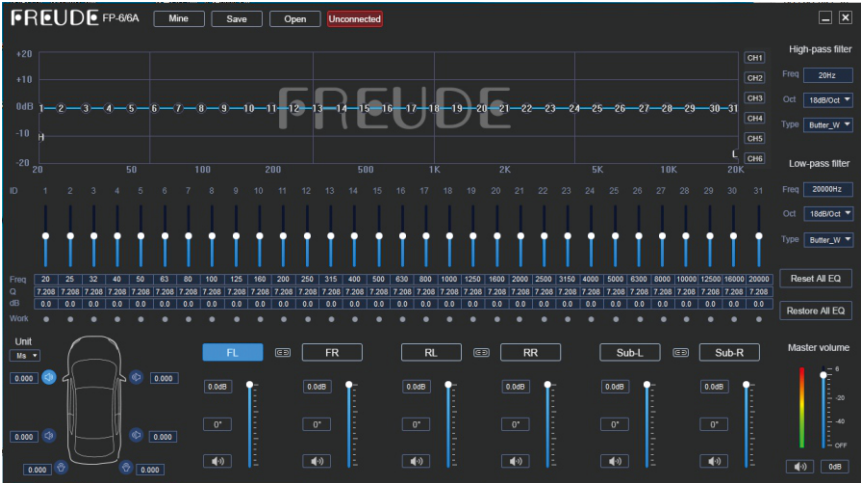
FREUDE FP-6/6A Mine Save Open Unconnected

+20
+10
0dB
-10
-20

1 2 3 4 5 6 7 8 9 10 11 12 13 14 15 16 17 18 19 20 21 22 23 24 25 26 27 28 29 30 31

H
L

FREUDE

20 50 100 200 500 1K 2K 5K 10K 20K

CH1
CH2
CH3
CH4
CH5
CH6

High-pass filter
Freq 20Hz
Oct 18dB/Oct
Type Butter_W

Low-pass filter
Freq 20000Hz
Oct 18dB/Oct
Type Butter_W

ID 1 2 3 4 5 6 7 8 9 10 11 12 13 14 15 16 17 18 19 20 21 22 23 24 25 26 27 28 29 30 31

| Freq | 20 | 25 | 32 | 40 | 50 | 63 | 80 | 100 | 125 | 160 | 200 | 250 | 315 | 400 | 500 | 630 | 800 | 1000 | 1250 | 1600 | 2000 | 2500 | 3150 | 4000 | 5000 | 6300 | 8000 | 10000 | 12500 | 16000 | 20000 |
|---|---|---|---|---|---|---|---|---|---|---|---|---|---|---|---|---|---|---|---|---|---|---|---|---|---|---|---|---|---|---|---|
| Q | 7.208 | 7.208 | 7.208 | 7.208 | 7.208 | 7.208 | 7.208 | 7.208 | 7.208 | 7.208 | 7.208 | 7.208 | 7.208 | 7.208 | 7.208 | 7.208 | 7.208 | 7.208 | 7.208 | 7.208 | 7.208 | 7.208 | 7.208 | 7.208 | 7.208 | 7.208 | 7.208 | 7.208 | 7.208 | 7.208 | 7.208 |
| dB | 0.0 | 0.0 | 0.0 | 0.0 | 0.0 | 0.0 | 0.0 | 0.0 | 0.0 | 0.0 | 0.0 | 0.0 | 0.0 | 0.0 | 0.0 | 0.0 | 0.0 | 0.0 | 0.0 | 0.0 | 0.0 | 0.0 | 0.0 | 0.0 | 0.0 | 0.0 | 0.0 | 0.0 | 0.0 | 0.0 | 0.0 |

Work

Reset All EQ
Restore All EQ

Unit
Ms

0.000 0.000
0.000 0.000
0.000 0.000

FL FR RL RR Sub-L Sub-R

0.0dB 0.0dB 0.0dB 0.0dB 0.0dB 0.0dB
0° 0° 0° 0° 0° 0°

Master volume
-6
-20
-40
OFF
0dB